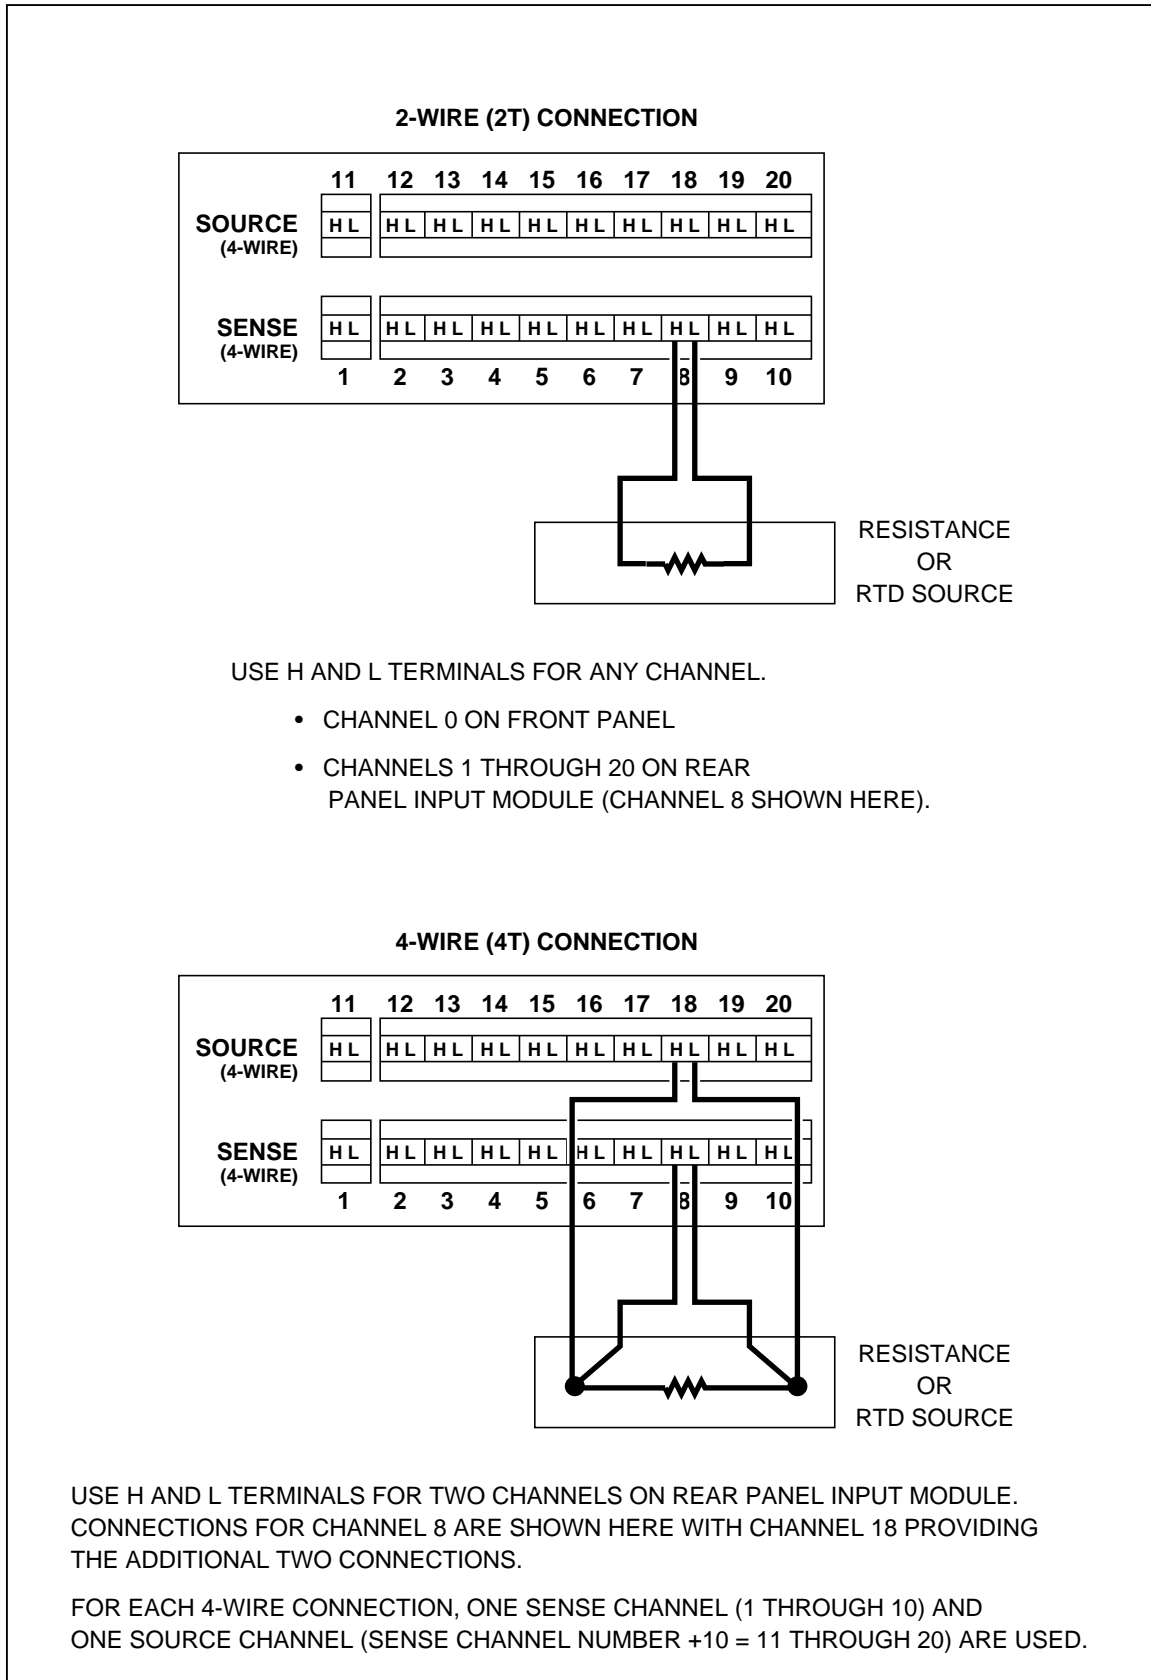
2-WIRE (2T) CONNECTION

11 12 13 14 15 16 17 18 19 20

SOURCE (4-WIRE)

H L H L H L H L H L H L H L H L H L H L

SENSE (4-WIRE)

H L H L H L H L H L H L H L H L H L H L

1 2 3 4 5 6 7 8 9 10

RESISTANCE OR RTD SOURCE

USE H AND L TERMINALS FOR ANY CHANNEL.

• CHANNEL 0 ON FRONT PANEL

• CHANNELS 1 THROUGH 20 ON REAR PANEL INPUT MODULE (CHANNEL 8 SHOWN HERE).

4-WIRE (4T) CONNECTION

11 12 13 14 15 16 17 18 19 20

SOURCE (4-WIRE)

H L H L H L H L H L H L H L H L H L H L

SENSE (4-WIRE)

H L H L H L H L H L H L H L H L H L H L

1 2 3 4 5 6 7 8 9 10

RESISTANCE OR RTD SOURCE

USE H AND L TERMINALS FOR TWO CHANNELS ON REAR PANEL INPUT MODULE. CONNECTIONS FOR CHANNEL 8 ARE SHOWN HERE WITH CHANNEL 18 PROVIDING THE ADDITIONAL TWO CONNECTIONS.

FOR EACH 4-WIRE CONNECTION, ONE SENSE CHANNEL (1 THROUGH 10) AND ONE SOURCE CHANNEL (SENSE CHANNEL NUMBER +10 = 11 THROUGH 20) ARE USED.